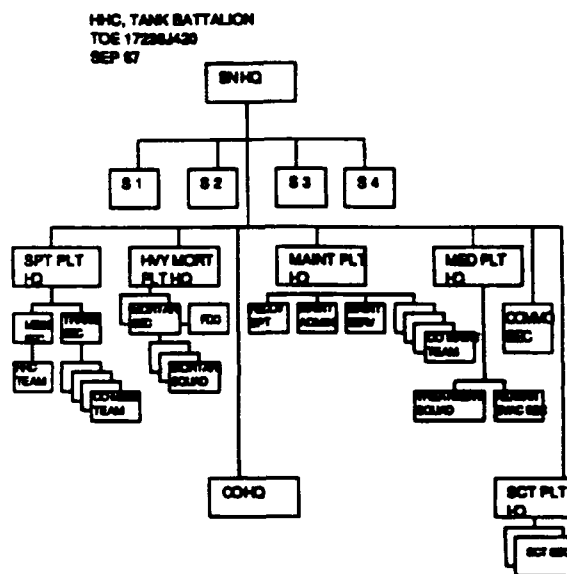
HHC, TANK BATTALION
TOE 17236J420
SEP 87

BN HQ

S 1

S 2

S 3

S 4

SPT PLT HQ

MESS SEC

TRANS SEC

AHC TEAM

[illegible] TEAM

HVY MORT PLT HQ

MORTAR SEC

FDC

MORTAR SQUAD

MAINT PLT HQ

RECOV SPT

MAINT ADMIN

MAINT SERV

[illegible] TEAM

MED PLT HQ

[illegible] SQUAD

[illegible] SEC

COMMO SEC

CO HQ

SCT PLT HQ

SCT SEC